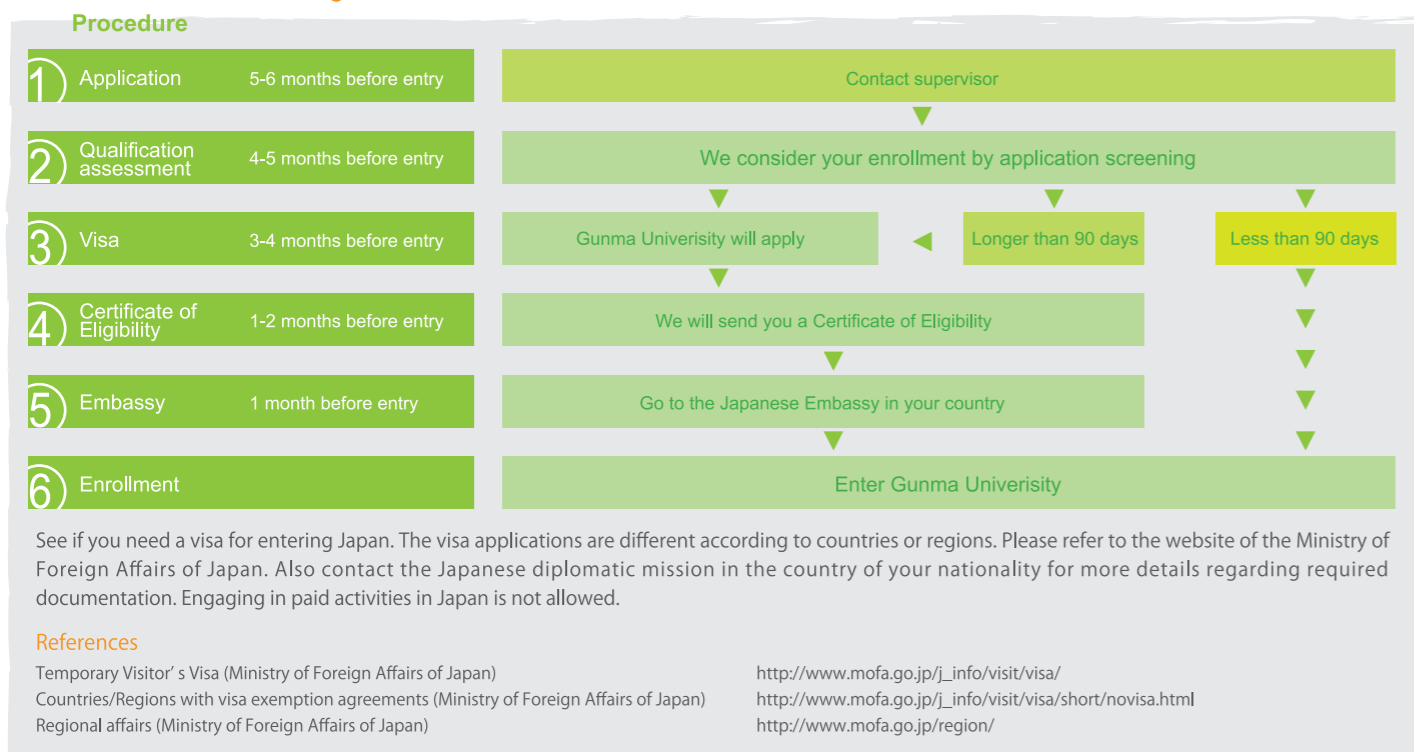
Procedure

1 Application 5-6 months before entry
Contact supervisor

2 Qualification assessment 4-5 months before entry
We consider your enrollment by application screening

3 Visa 3-4 months before entry
Gunma Univerisity will apply
Longer than 90 days
Less than 90 days

4 Certificate of Eligibility 1-2 months before entry
We will send you a Certificate of Eligibility

5 Embassy 1 month before entry
Go to the Japanese Embassy in your country

6 Enrollment
Enter Gunma Univerisity

See if you need a visa for entering Japan. The visa applications are different according to countries or regions. Please refer to the website of the Ministry of Foreign Affairs of Japan. Also contact the Japanese diplomatic mission in the country of your nationality for more details regarding required documentation. Engaging in paid activities in Japan is not allowed.

References
Temporary Visitor' s Visa (Ministry of Foreign Affairs of Japan) http://www.mofa.go.jp/j_info/visit/visa/
Countries/Regions with visa exemption agreements (Ministry of Foreign Affairs of Japan) http://www.mofa.go.jp/j_info/visit/visa/short/novisa.html
Regional affairs (Ministry of Foreign Affairs of Japan) http://www.mofa.go.jp/region/